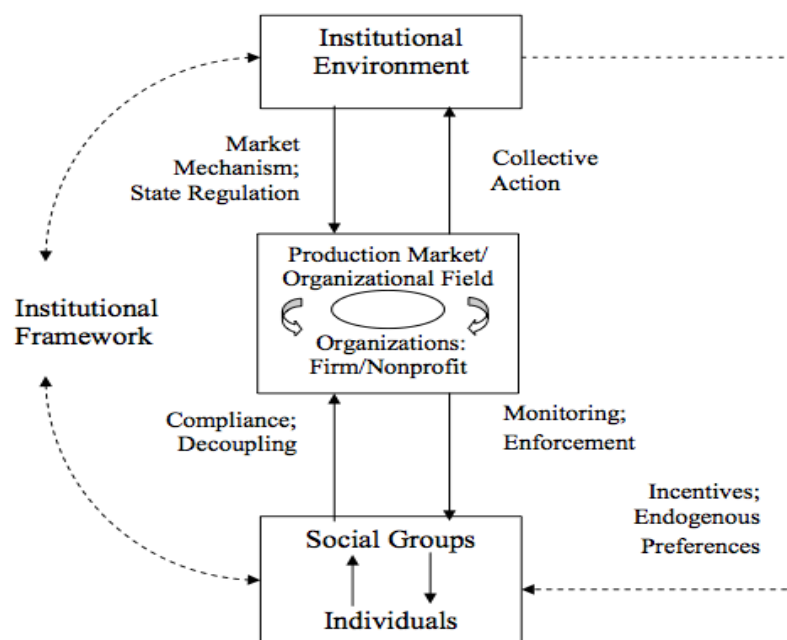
Institutional Environment

Market Mechanism; State Regulation

Collective Action

Institutional Framework

Production Market/ Organizational Field

Organizations: Firm/Nonprofit

Compliance; Decoupling

Monitoring; Enforcement

Incentives; Endogenous Preferences

Social Groups

Individuals